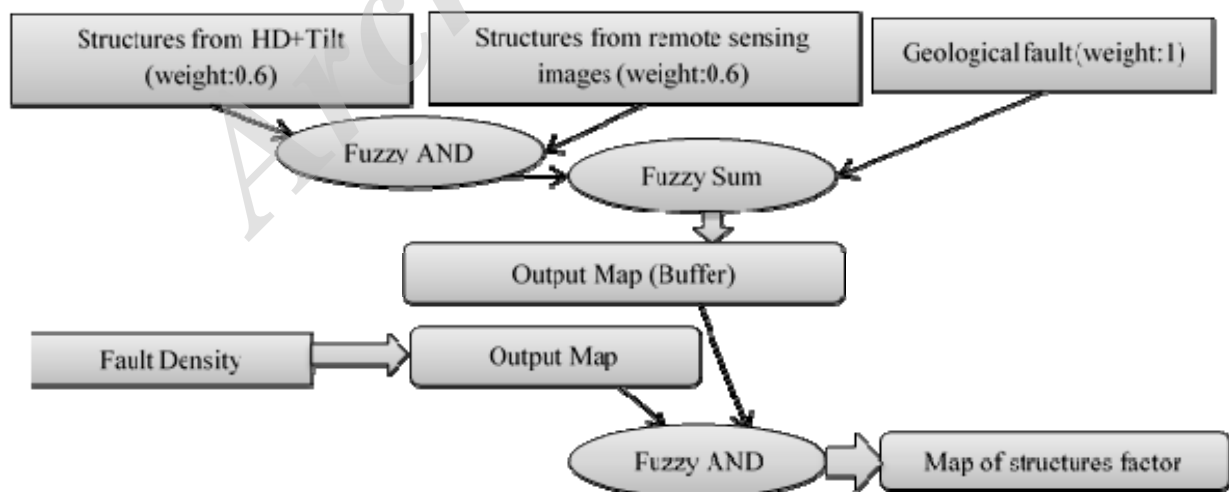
Structures from HD+Tilt (weight:0.6)

Structures from remote sensing images (weight:0.6)

Geological fault(weight:1)

Fuzzy AND

Fuzzy Sum

Output Map (Buffer)

Fault Density

Output Map

Fuzzy AND

Map of structures factor

Arc